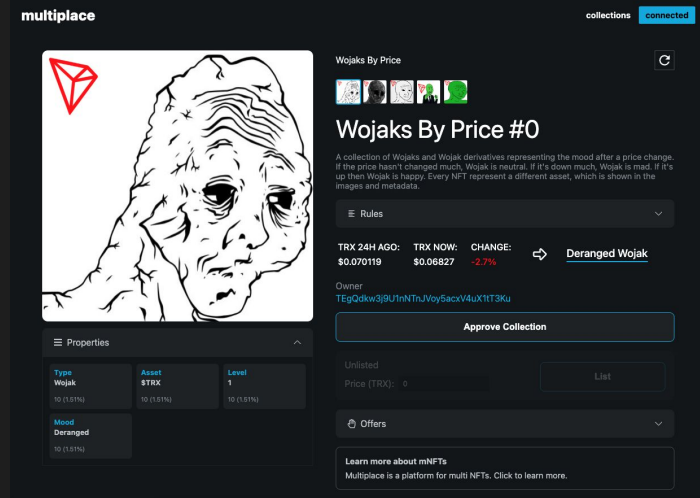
multiplace

collections connected

Wojaks By Price

Wojaks By Price #0

A collection of Wojaks and Wojak derivatives representing the mood after a price change. If the price hasn't changed much, Wojak is neutral. If it's down much, Wojak is mad. If it's up then Wojak is happy. Every NFT represent a different asset, which is shown in the images and metadata.

Rules

TRX 24H AGO: $0.070119

TRX NOW: $0.06827

CHANGE: -2.7%

Deranged Wojak

Owner
TEgQdkw3j9U1nNTnJVoy5acxV4uX1tT3Ku

Approve Collection

Unlisted

Price (TRX): 0

List

Offers

Learn more about mNFTs
Multiplace is a platform for multi NFTs. Click to learn more.

Properties

| Type | Asset | Level |
|---|---|---|
| Wojak | $TRX | 1 |
| 10 (1.51%) | 10 (1.51%) | 10 (1.51%) |

| Mood |
|---|
| Deranged |
| 10 (1.51%) |